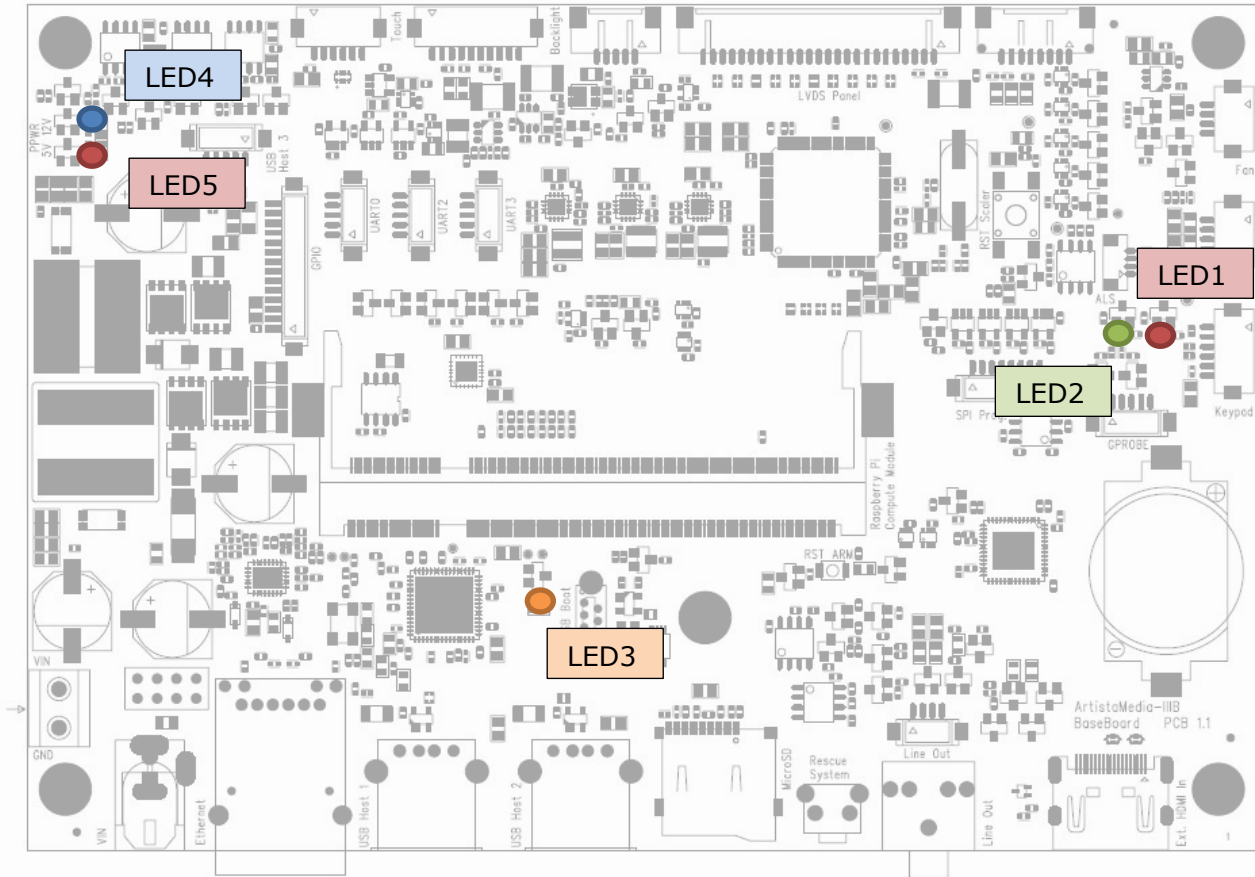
Touch
Backlight
LVDS Panel
LED4
PPWR
3V 12V
LED5
USB Host 3
UART0
UART2
UART3
GPIO
RST Scaler
Fan
LED1
ALS
LED2
SPI Prog
GPROBE
Keypad
Raspberry Pi Compute Module
RST ARM
USB Boot
LED3
VIN
GND
VIN
Ethernet
USB Host 1
USB Host 2
MicroSD
Rescue System
Line Out
Line Out
ArtistaMedia-IIIB
BaseBoard PCB 1.1
Ext. HDMI In
1